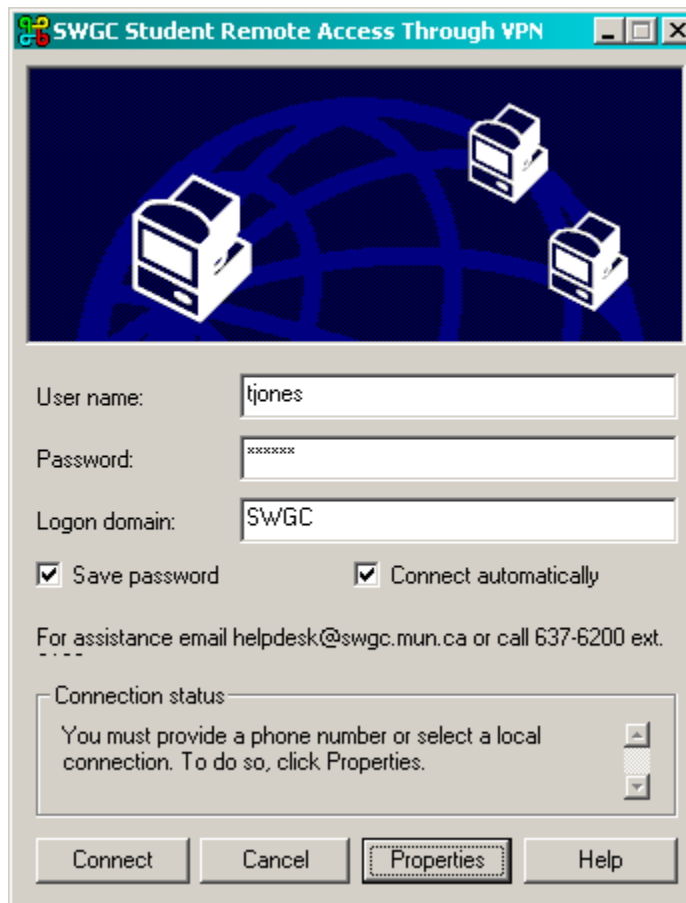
SWGC Student Remote Access Through VPN

User name: tjones

Password: ******

Logon domain: SWGC

Save password

Connect automatically

For assistance email helpdesk@swgc.mun.ca or call 637-6200 ext. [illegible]

Connection status

You must provide a phone number or select a local connection. To do so, click Properties.

Connect

Cancel

Properties

Help